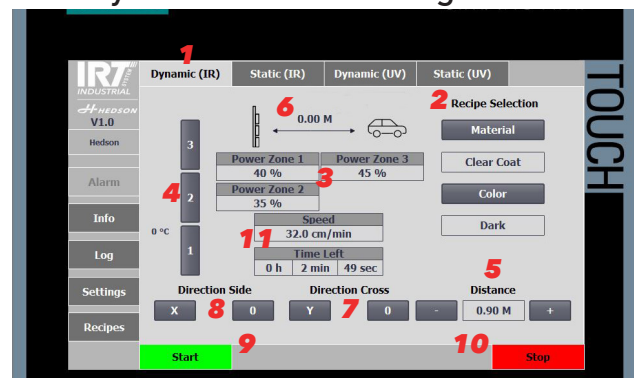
IRT INDUSTRIAL
HEDSON
V1.0
Hedson
Alarm
Info
Log
Settings
Recipes

1
Dynamic (IR)
Static (IR)
Dynamic (UV)
Static (UV)

TOUCH

6
0.00 M

2 Recipe Selection
Material
Clear Coat
Color
Dark

3
2
1
4
0 °C

Power Zone 1
40 %
Power Zone 3
45 %
3
Power Zone 2
35 %

Speed
32.0 cm/min
11
Time Left
0 h
2 min
49 sec

5
Direction Side
X
8
0
Direction Cross
Y
7
0
Distance
-
0.90 M
+

Start
9
10
Stop